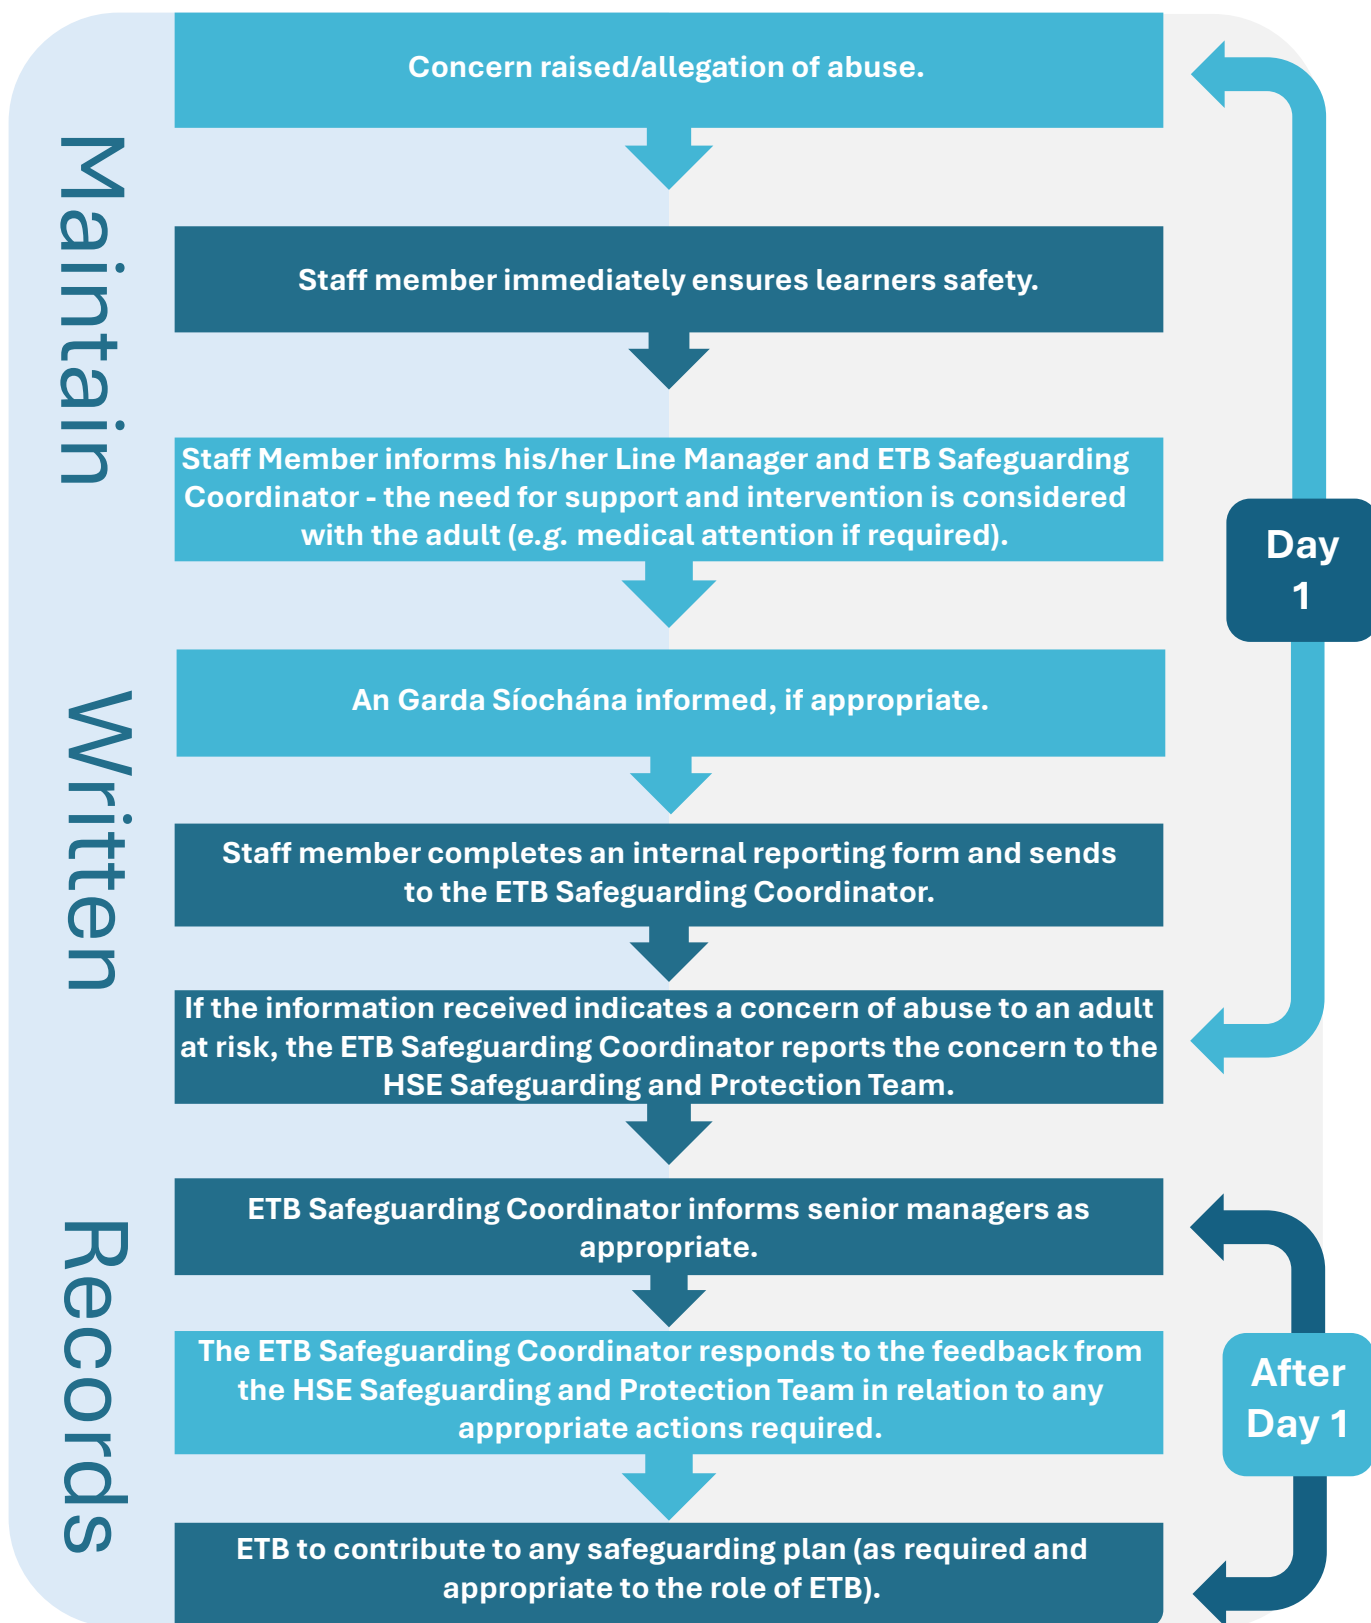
Maintain Written Records

Concern raised/allegation of abuse.

Staff member immediately ensures learners safety.

Staff Member informs his/her Line Manager and ETB Safeguarding Coordinator - the need for support and intervention is considered with the adult (*e.g.* medical attention if required).

An Garda Síochána informed, if appropriate.

Staff member completes an internal reporting form and sends to the ETB Safeguarding Coordinator.

If the information received indicates a concern of abuse to an adult at risk, the ETB Safeguarding Coordinator reports the concern to the HSE Safeguarding and Protection Team.

ETB Safeguarding Coordinator informs senior managers as appropriate.

The ETB Safeguarding Coordinator responds to the feedback from the HSE Safeguarding and Protection Team in relation to any appropriate actions required.

ETB to contribute to any safeguarding plan (as required and appropriate to the role of ETB).

Day 1

After Day 1